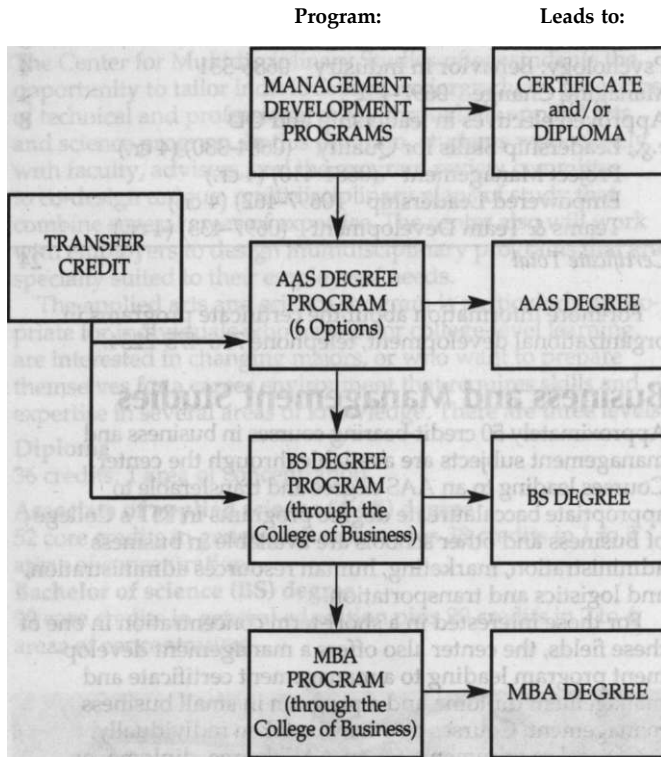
Program:

Leads to:

MANAGEMENT DEVELOPMENT PROGRAMS

CERTIFICATE and/or DIPLOMA

TRANSFER CREDIT

AAS DEGREE PROGRAM (6 Options)

AAS DEGREE

BS DEGREE PROGRAM (through the College of Business)

BS DEGREE

MBA PROGRAM (through the College of Business)

MBA DEGREE